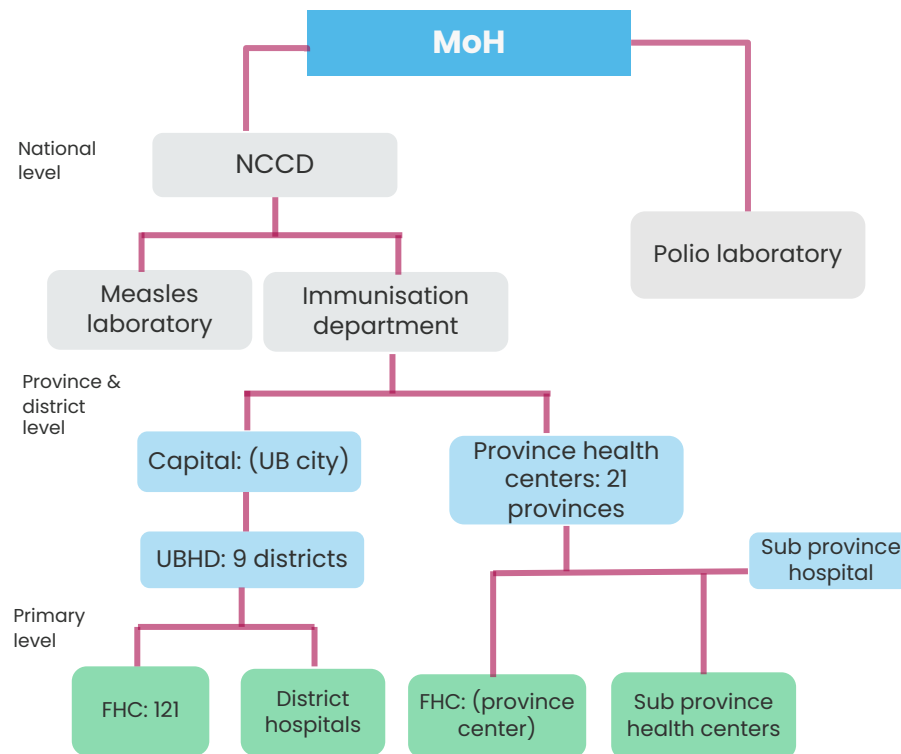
MoH

National level

NCCD

Polio laboratory

Measles laboratory

Immunisation department

Province & district level

Capital: (UB city)

Province health centers: 21 provinces

UBHD: 9 districts

Sub province hospital

Primary level

FHC: 121

District hospitals

FHC: (province center)

Sub province health centers